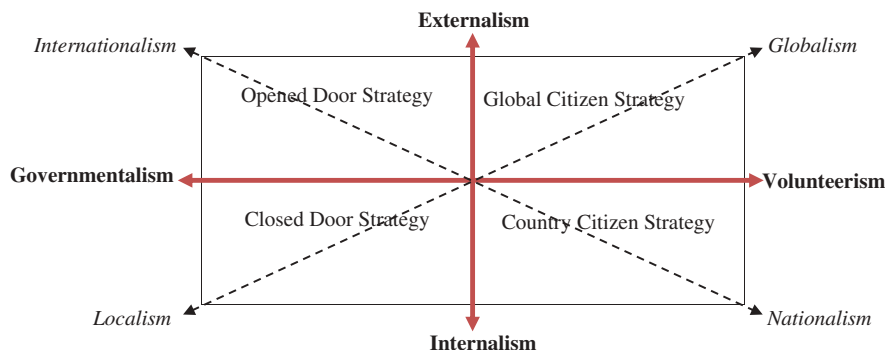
Externalism

Internationalism

Globalism

Opened Door Strategy

Global Citizen Strategy

Governmentalism

Volunteerism

Closed Door Strategy

Country Citizen Strategy

Localism

Nationalism

Internalism